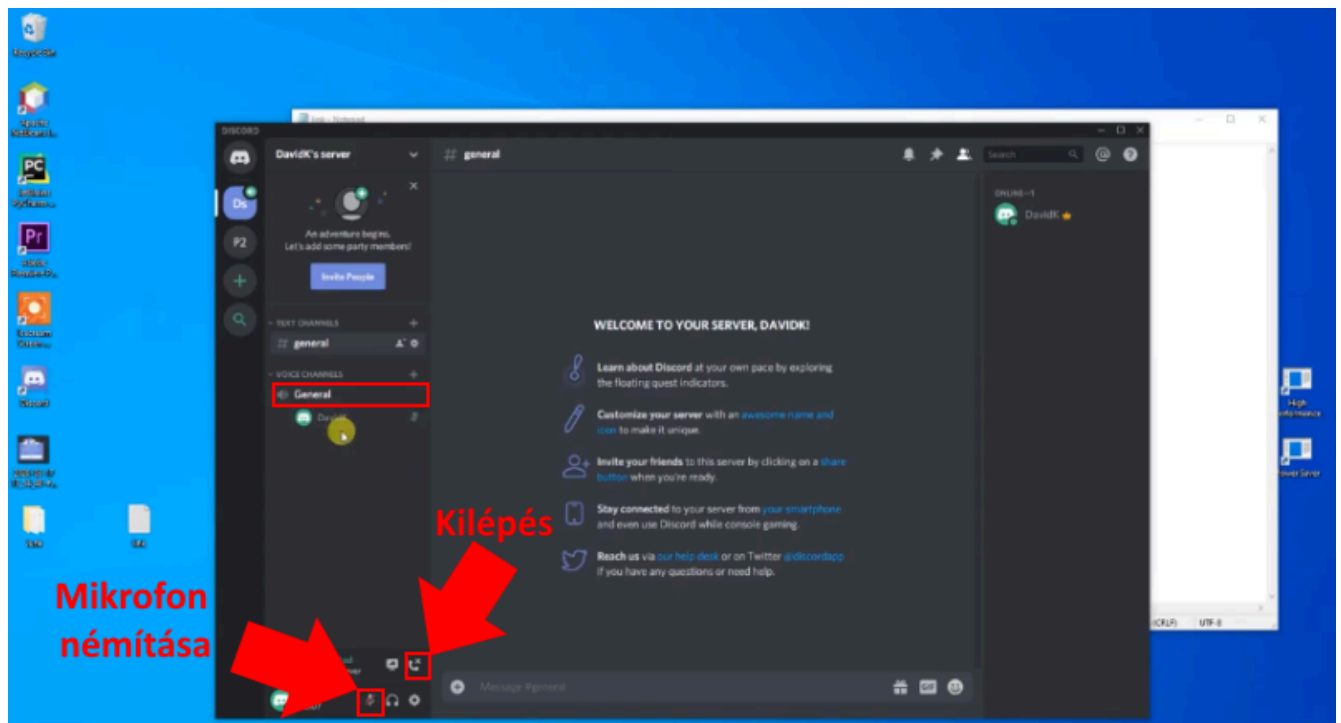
DISCORD

DavidK's server

general

Search

ONLINE—1

DavidK

Ds

P2

An adventure begins.
Let's add some party members!

Invite People

TEXT CHANNELS

general

VOICE CHANNELS

General

DavidK

WELCOME TO YOUR SERVER, DAVIDK!

Learn about Discord at your own pace by exploring the floating quest indicators.

Customize your server with an awesome name and icon to make it unique.

Invite your friends to this server by clicking on a share button when you're ready.

Stay connected to your server from your smartphone and even use Discord while console gaming.

Reach us via our help desk or on Twitter @discordapp if you have any questions or need help.

Message #general

Kilépés

Mikrofon némítása

(CRLF) UTF-8

High Performance

Power Saver

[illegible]